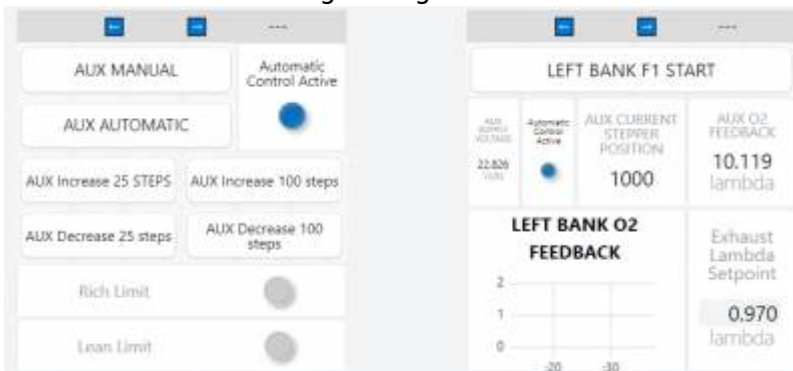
---

AUX MANUAL

Automatic Control Active

AUX AUTOMATIC

AUX Increase 25 STEPS

AUX Increase 100 steps

AUX Decrease 25 steps

AUX Decrease 100 steps

Rich Limit

Lean Limit

---

LEFT BANK F1 START

AUX SUPPLY VOLTAGE

22.826 Volts

Automatic Control Active

AUX CURRENT STEPPER POSITION

1000

AUX O2 FEEDBACK

10.119 lambda

LEFT BANK O2 FEEDBACK

2

1

0

-20

-30

Exhaust Lambda Setpoint

0.970

lambda